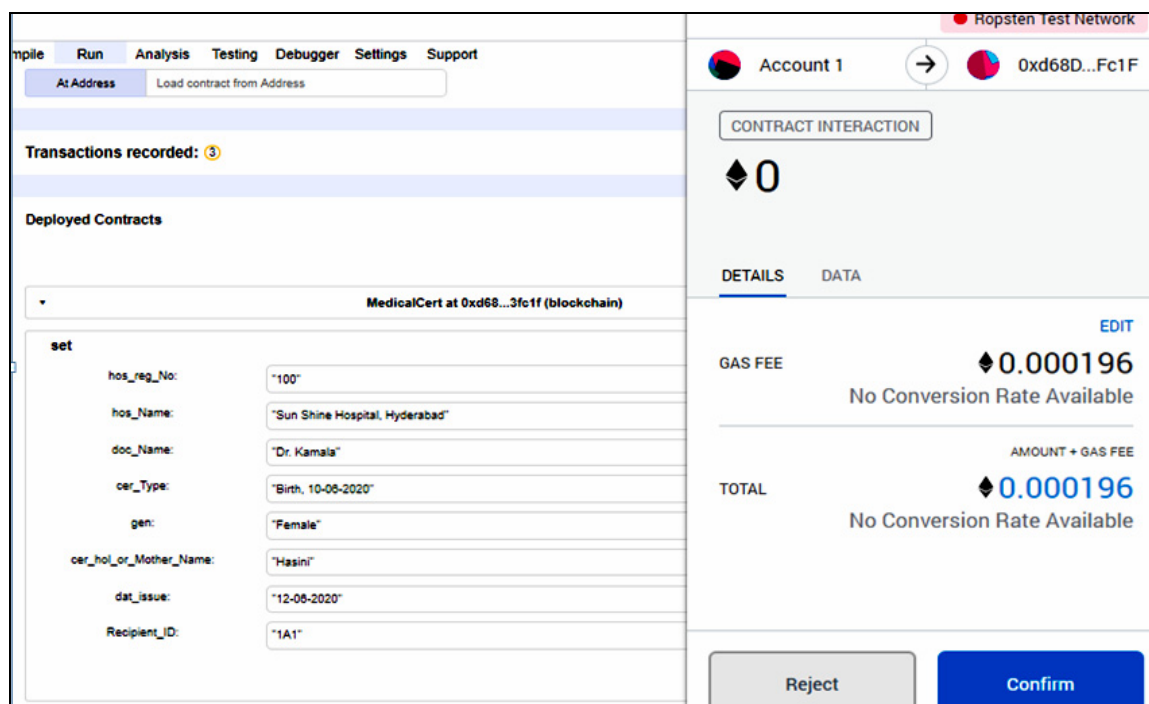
mpile Run Analysis Testing Debugger Settings Support

At Address | Load contract from Address

Transactions recorded: 3

Deployed Contracts

MedicalCert at 0xd68...3fc1f (blockchain)

set

| | |
|---|---|
| hos_reg_No: | "100" |
| hos_Name: | "Sun Shine Hospital, Hyderabad" |
| doc_Name: | "Dr. Kamala" |
| cer_Type: | "Birth, 10-06-2020" |
| gen: | "Female" |
| cer_hol_or_Mother_Name: | "Hasini" |
| dat_issue: | "12-06-2020" |
| Recipient_ID: | "1A1" |

Ropsten Test Network

Account 1 → 0xd68D...Fc1F

CONTRACT INTERACTION

0

DETAILS DATA

EDIT

GAS FEE 0.000196

No Conversion Rate Available

AMOUNT + GAS FEE

TOTAL 0.000196

No Conversion Rate Available

Reject Confirm